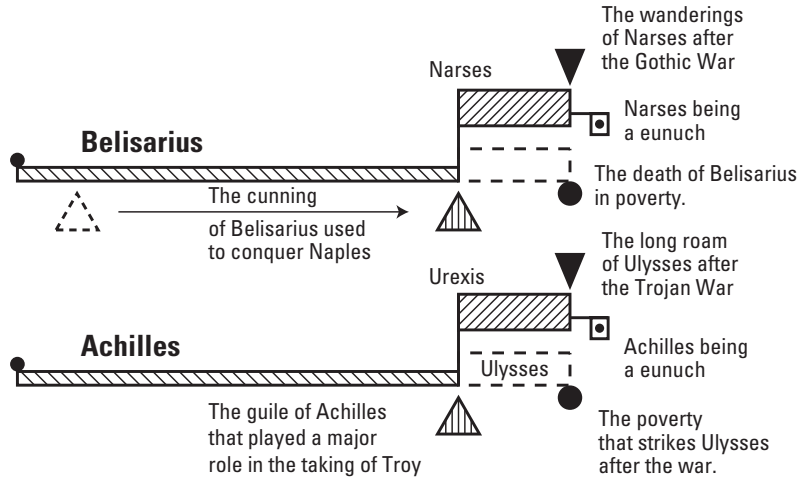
The wanderings of Narses after the Gothic War

Narses

Narses being a eunuch

Belisarius

The death of Belisarius in poverty.

The cunning of Belisarius used to conquer Naples

The long roam of Ulysses after the Trojan War

Urexis

Achilles

Achilles being a eunuch

Ulysses

The guile of Achilles that played a major role in the taking of Troy

The poverty that strikes Ulysses after the war.